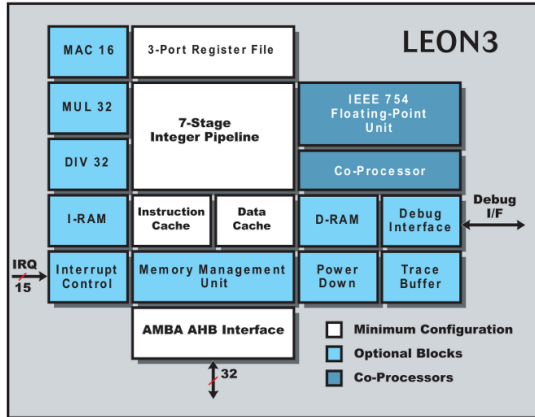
LEON3

MAC 16

3-Port Register File

MUL 32

7-Stage Integer Pipeline

IEEE 754 Floating-Point Unit

DIV 32

Co-Processor

Debug I/F

I-RAM

Instruction Cache

Data Cache

D-RAM

Debug Interface

IRQ

15

Interrupt Control

Memory Management Unit

Power Down

Trace Buffer

AMBA AHB Interface

Minimum Configuration

Optional Blocks

Co-Processors

32